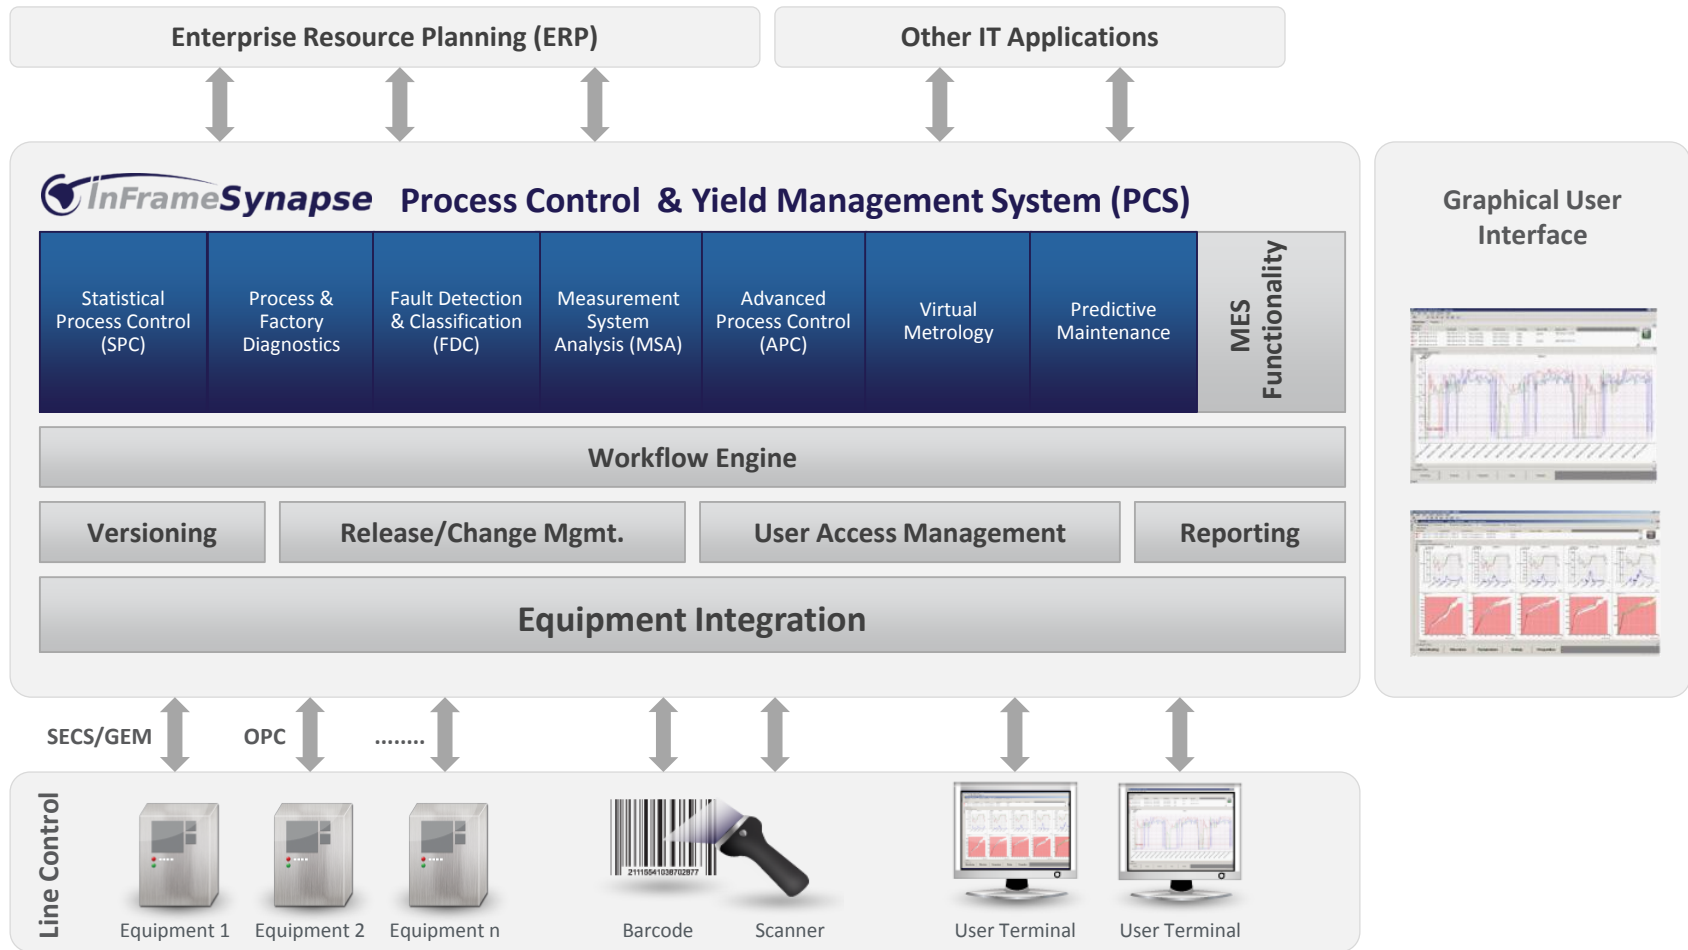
Enterprise Resource Planning (ERP)

Other IT Applications

InFrameSynapse Process Control & Yield Management System (PCS)

Statistical Process Control (SPC)

Process & Factory Diagnostics

Fault Detection & Classification (FDC)

Measurement System Analysis (MSA)

Advanced Process Control (APC)

Virtual Metrology

Predictive Maintenance

MES Functionality

Workflow Engine

Versioning

Release/Change Mgmt.

User Access Management

Reporting

Equipment Integration

Graphical User Interface

SECS/GEM

OPC

........

Line Control

Equipment 1

Equipment 2

Equipment n

21115541038702877

Barcode

Scanner

User Terminal

User Terminal